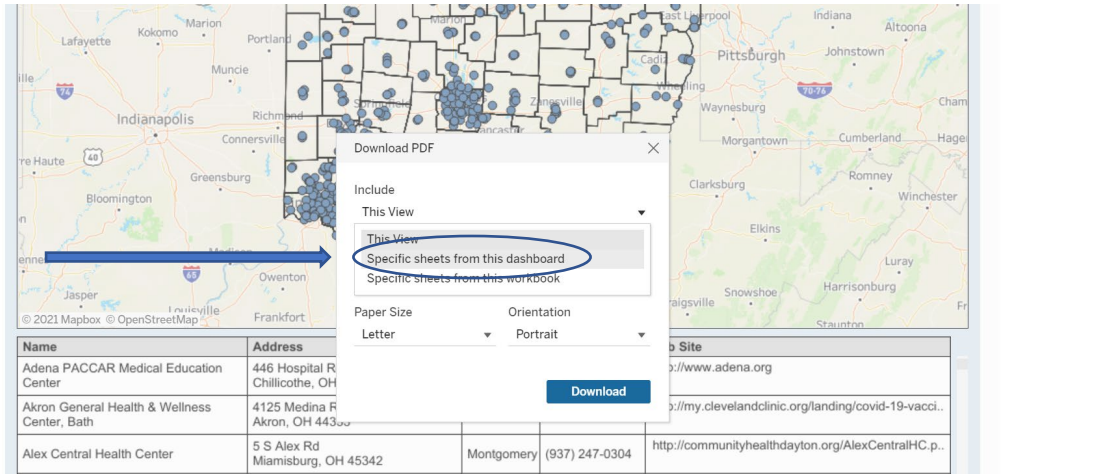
Marion
Kokomo
Lafayette
Portland
Muncie
Indianapolis
Richmond
Connersville
Terre Haute
Greensburg
Bloomington
Jasper
Louisville
Owenton
Frankfort
Marion
Springfield
Zanesville
Lancaster
East Liverpool
Cadiz
Wheeling
Pittsburgh
Indiana
Altoona
Johnstown
Waynesburg
Morgantown
Cumberland
Hagerstown
Romney
Clarksburg
Winchester
Elkins
Luray
Harrisonburg
Snowshoe
Staunton
Craigsville
Chambersburg
74
40
65
70-76
© 2021 Mapbox © OpenStreetMap

Download PDF

Include
This View
This View
Specific sheets from this dashboard
Specific sheets from this workbook

Paper Size
Letter
Orientation
Portrait

Download

| Name | Address | | | Web Site |
|---|---|---|---|---|
| Adena PACCAR Medical Education Center | 446 Hospital R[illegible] Chillicothe, OH | | | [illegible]p://www.adena.org |
| Akron General Health & Wellness Center, Bath | 4125 Medina R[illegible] Akron, OH 4433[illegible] | | | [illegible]p://my.clevelandclinic.org/landing/covid-19-vacci.. |
| Alex Central Health Center | 5 S Alex Rd Miamisburg, OH 45342 | Montgomery | (937) 247-0304 | http://communityhealthdayton.org/AlexCentralHC.p.. |